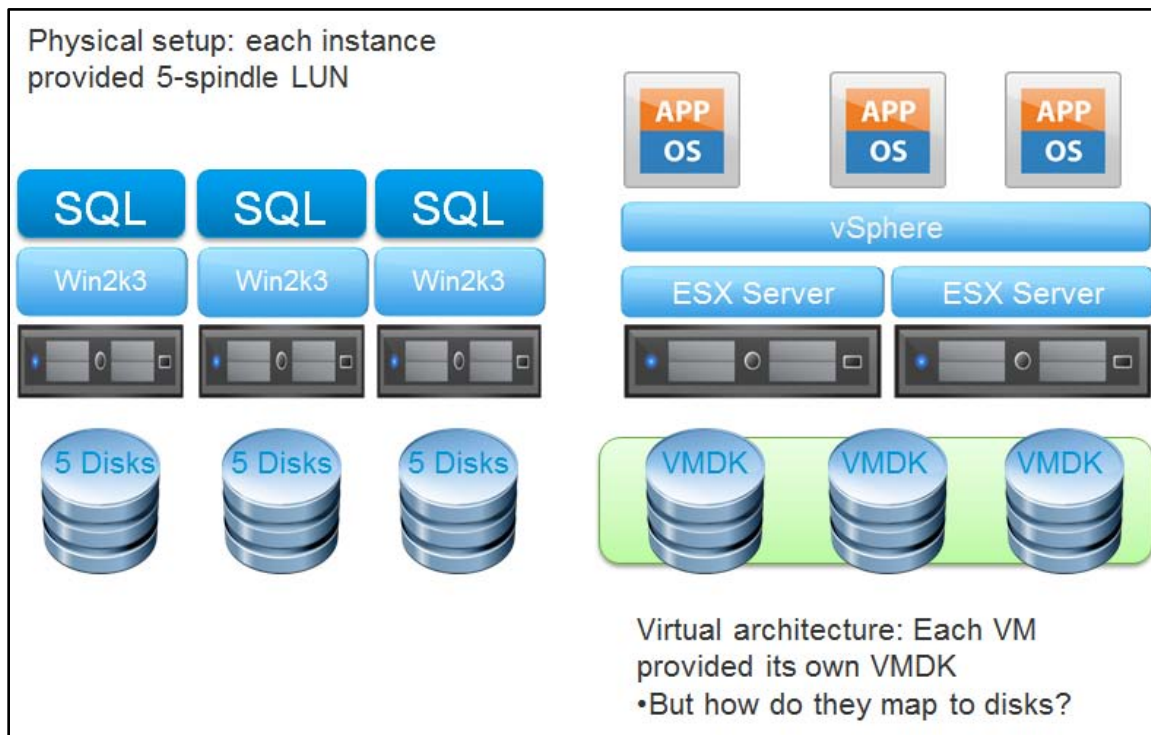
Physical setup: each instance provided 5-spindle LUN

SQL SQL SQL

Win2k3 Win2k3 Win2k3

5 Disks 5 Disks 5 Disks

APP
OS

APP
OS

APP
OS

vSphere

ESX Server ESX Server

VMDK VMDK VMDK

Virtual architecture: Each VM provided its own VMDK
•But how do they map to disks?